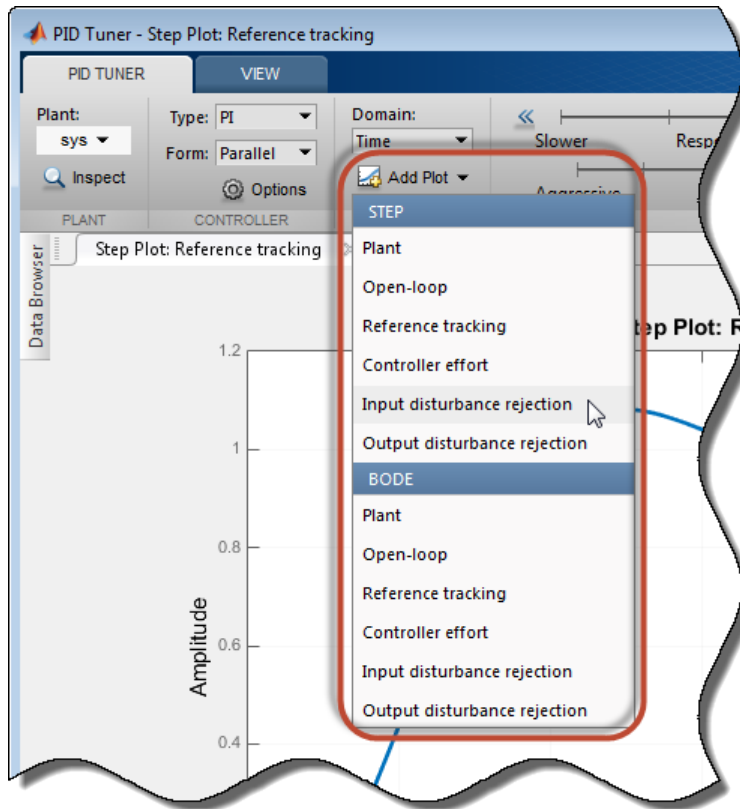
PID Tuner - Step Plot: Reference tracking

PID TUNER
VIEW

Plant:
sys
Inspect
PLANT

Type: PI
Form: Parallel
Options
CONTROLLER

Domain:
Time
Add Plot

«
Slower
Resp
Aggressive

Data Browser
Step Plot: Reference tracking

STEP
Plant
Open-loop
Reference tracking
Controller effort
Input disturbance rejection
Output disturbance rejection
BODE
Plant
Open-loop
Reference tracking
Controller effort
Input disturbance rejection
Output disturbance rejection

tep Plot: R

Amplitude
1.2
1
0.8
0.6
0.4